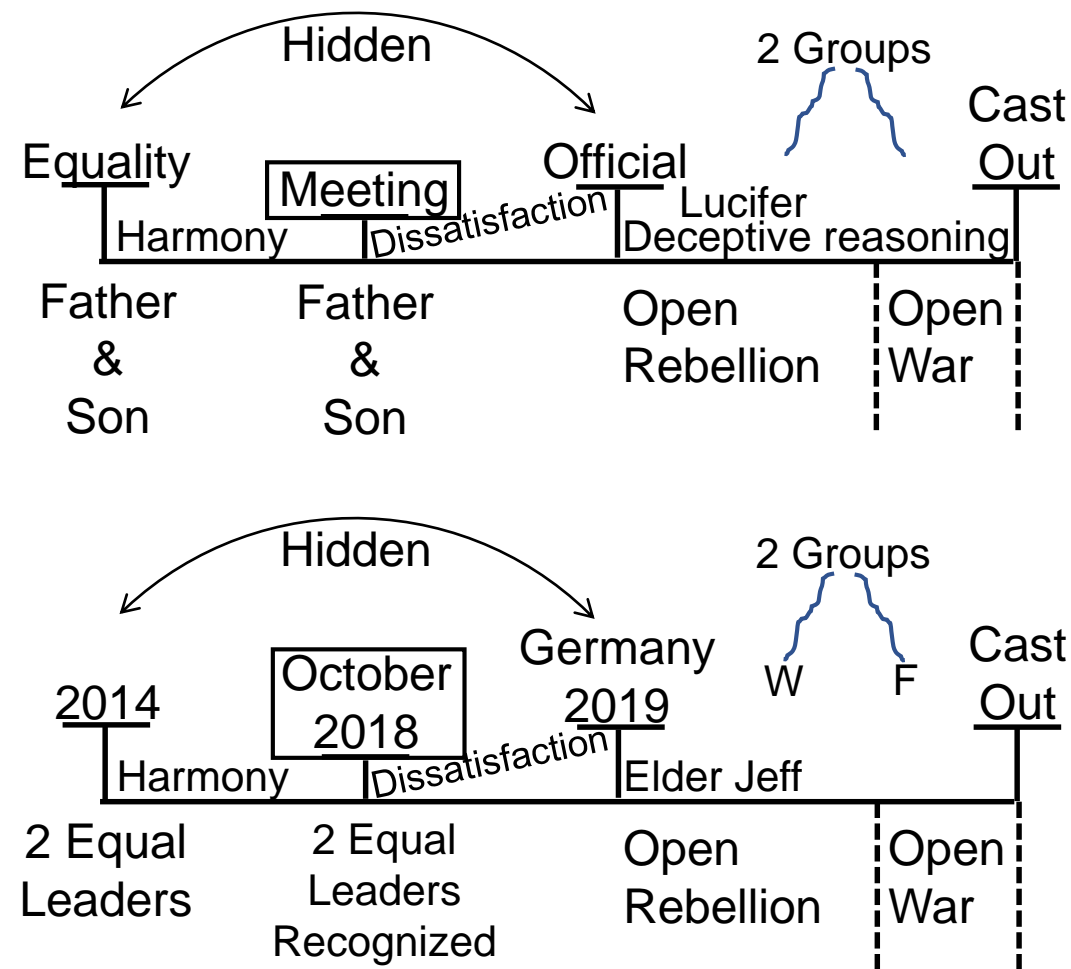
Hidden

2 Groups

Equality

Meeting

Official

Cast Out

Harmony

Dissatisfaction

Lucifer
Deceptive reasoning

Father & Son

Father & Son

Open Rebellion

Open War

Hidden

2 Groups

W

F

2014

October 2018

Germany 2019

Cast Out

Harmony

Dissatisfaction

Elder Jeff

2 Equal Leaders

2 Equal Leaders Recognized

Open Rebellion

Open War